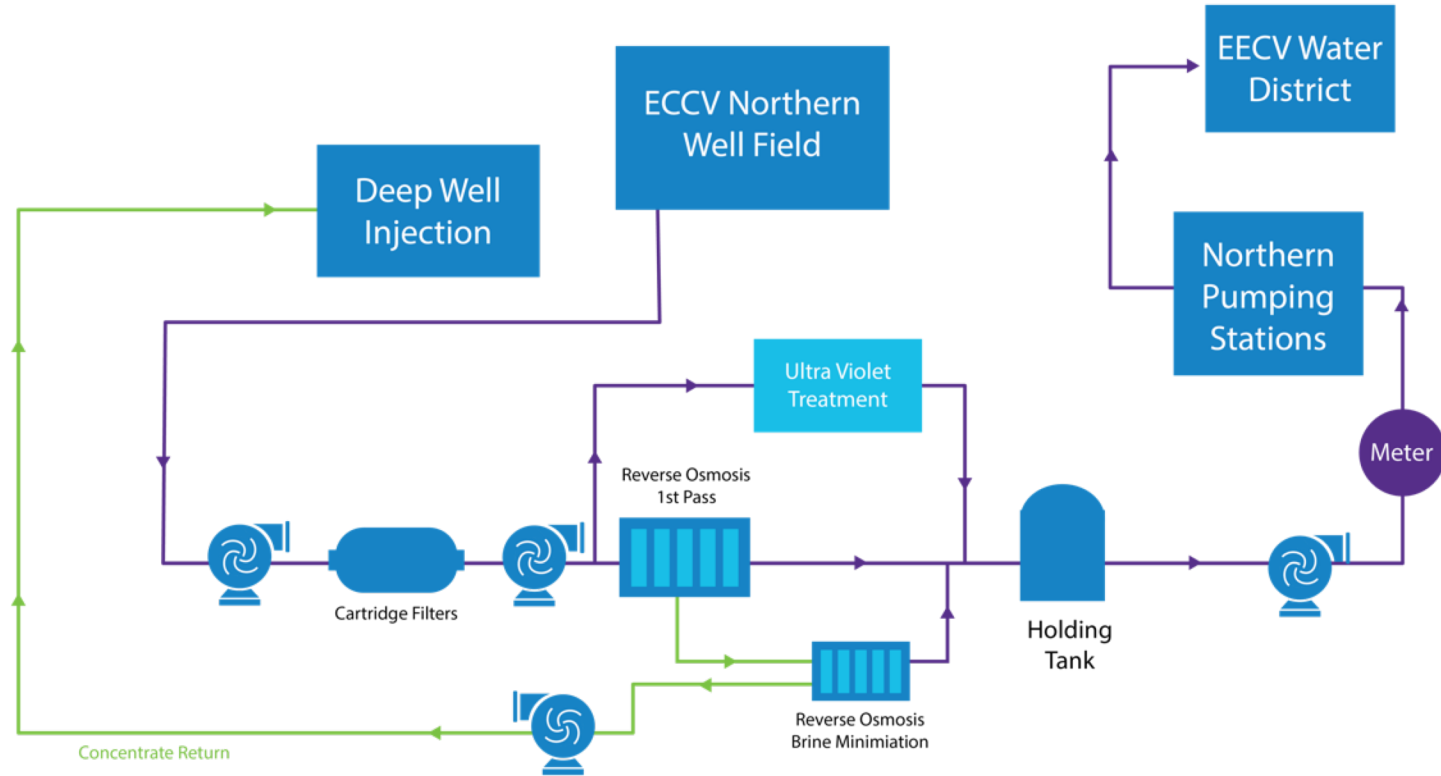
EECV Water District

ECCV Northern Well Field

Deep Well Injection

Northern Pumping Stations

Ultra Violet Treatment

Meter

Reverse Osmosis 1st Pass

Cartridge Filters

Holding Tank

Reverse Osmosis Brine Minimiation

Concentrate Return